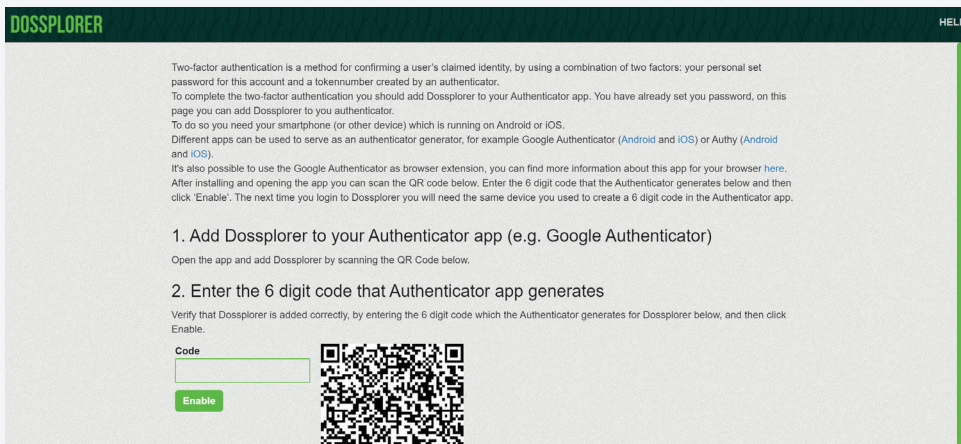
DOSSPLORER

HEL

Two-factor authentication is a method for confirming a user's claimed identity, by using a combination of two factors: your personal set password for this account and a tokennumber created by an authenticator.
To complete the two-factor authentication you should add Dossplorer to your Authenticator app. You have already set you password, on this page you can add Dossplorer to you authenticator.
To do so you need your smartphone (or other device) which is running on Android or iOS.
Different apps can be used to serve as an authenticator generator, for example Google Authenticator (Android and iOS) or Authy (Android and iOS).
It's also possible to use the Google Authenticator as browser extension, you can find more information about this app for your browser here.
After installing and opening the app you can scan the QR code below. Enter the 6 digit code that the Authenticator generates below and then click 'Enable'. The next time you login to Dossplorer you will need the same device you used to create a 6 digit code in the Authenticator app.

1. Add Dossplorer to your Authenticator app (e.g. Google Authenticator)

Open the app and add Dossplorer by scanning the QR Code below.

2. Enter the 6 digit code that Authenticator app generates

Verify that Dossplorer is added correctly, by entering the 6 digit code which the Authenticator generates for Dossplorer below, and then click Enable.

Code

Enable